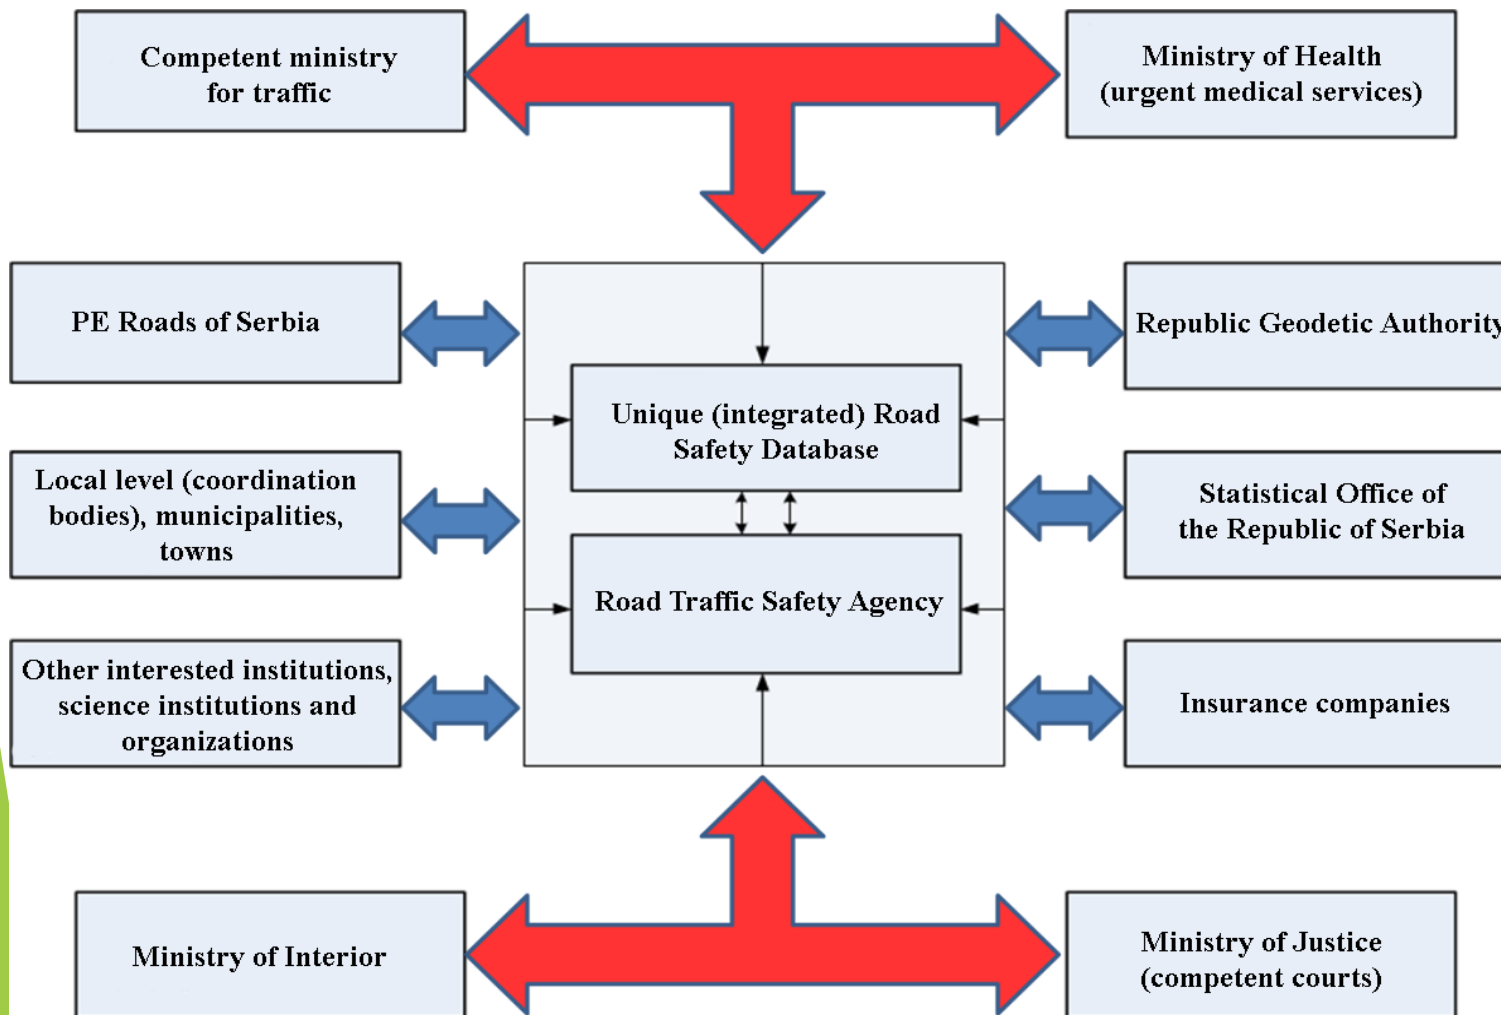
Competent ministry for traffic

Ministry of Health (urgent medical services)

PE Roads of Serbia

Republic Geodetic Authority

Unique (integrated) Road Safety Database

Local level (coordination bodies), municipalities, towns

Statistical Office of the Republic of Serbia

Road Traffic Safety Agency

Other interested institutions, science institutions and organizations

Insurance companies

Ministry of Interior

Ministry of Justice (competent courts)